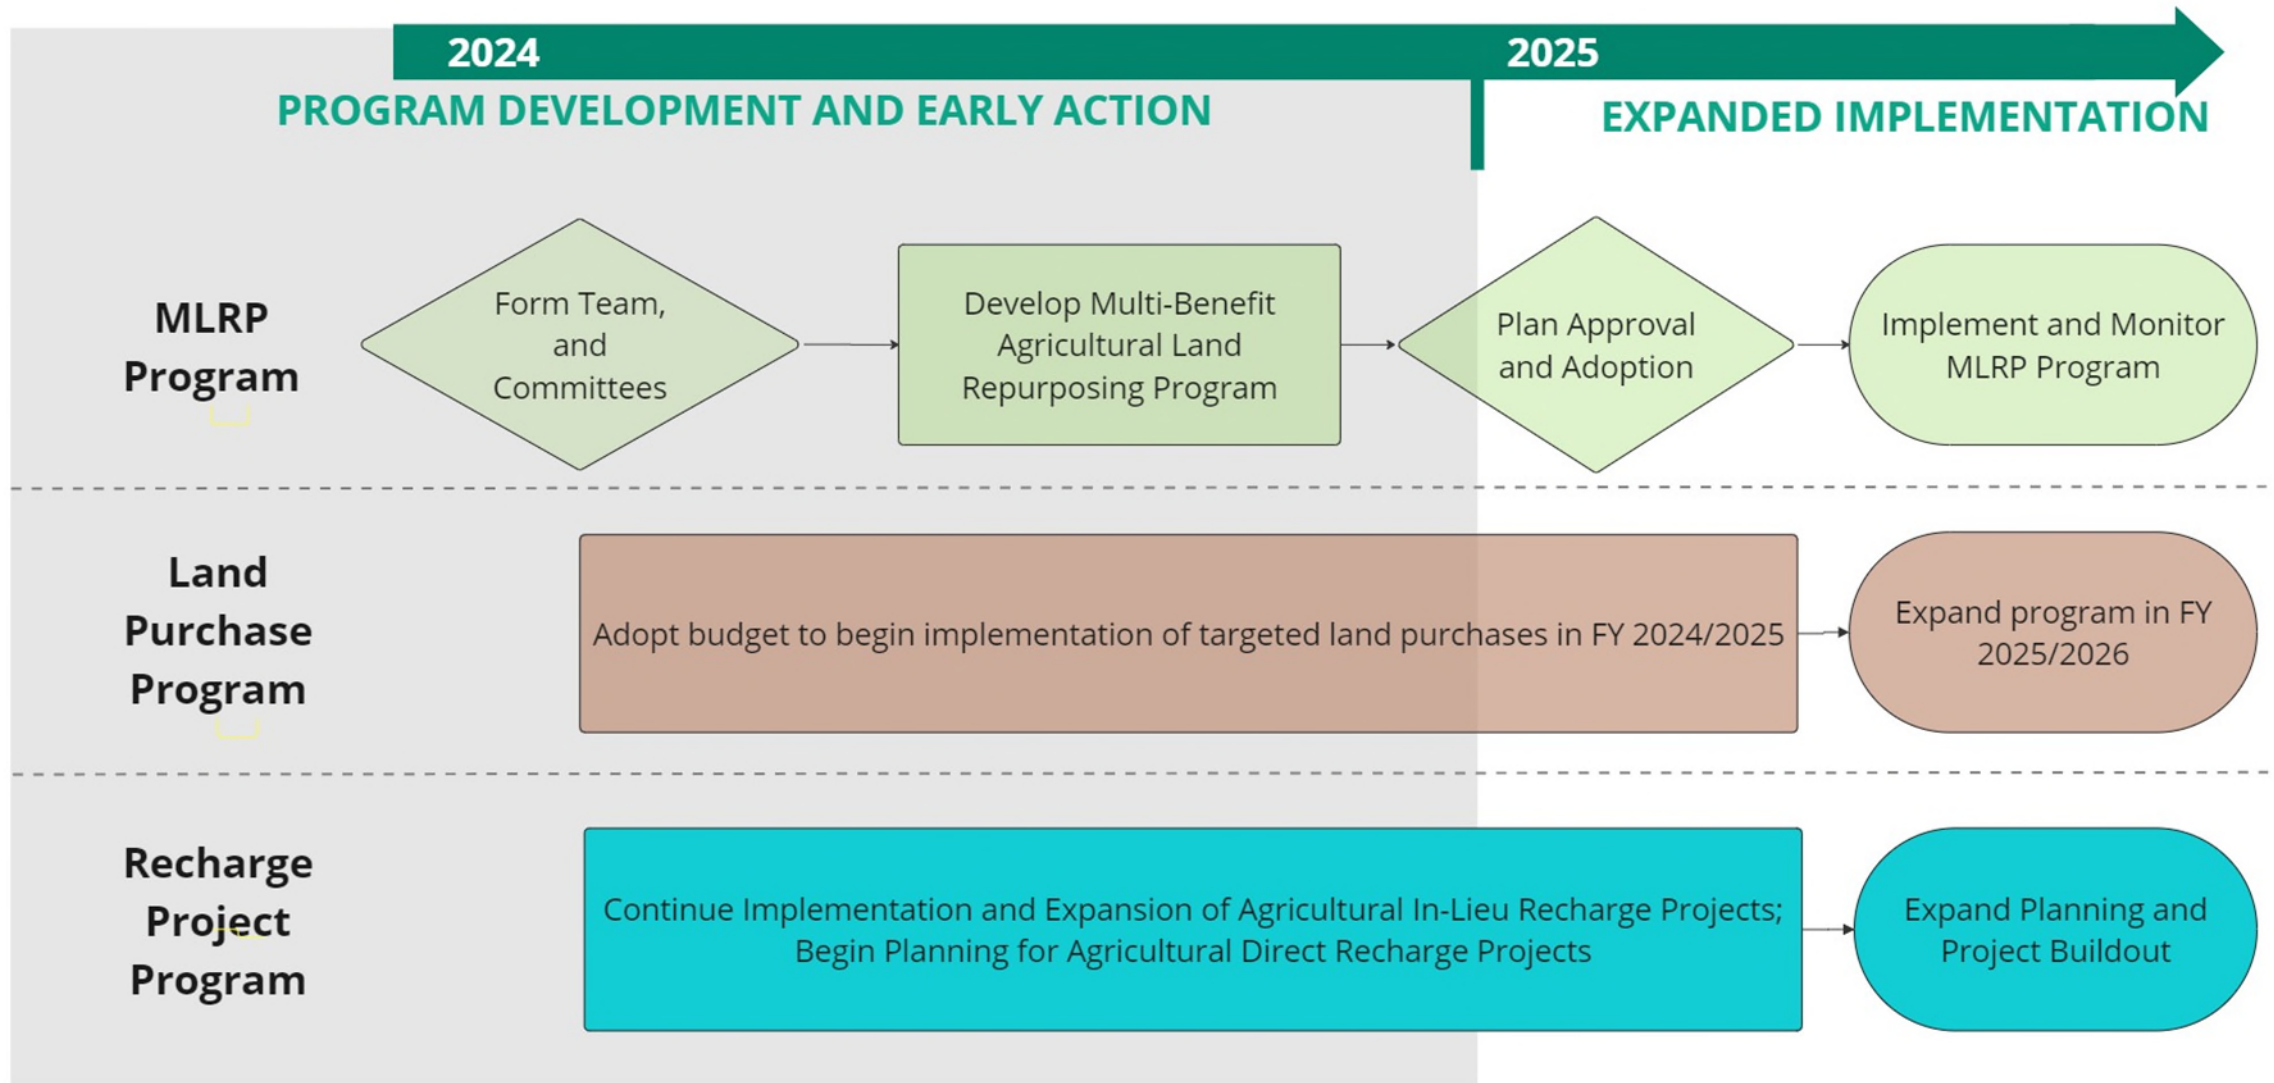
2024

2025

PROGRAM DEVELOPMENT AND EARLY ACTION

EXPANDED IMPLEMENTATION

MLRP Program

Form Team, and Committees

Develop Multi-Benefit Agricultural Land Repurposing Program

Plan Approval and Adoption

Implement and Monitor MLRP Program

Land Purchase Program

Adopt budget to begin implementation of targeted land purchases in FY 2024/2025

Expand program in FY 2025/2026

Recharge Project Program

Continue Implementation and Expansion of Agricultural In-Lieu Recharge Projects; Begin Planning for Agricultural Direct Recharge Projects

Expand Planning and Project Buildout